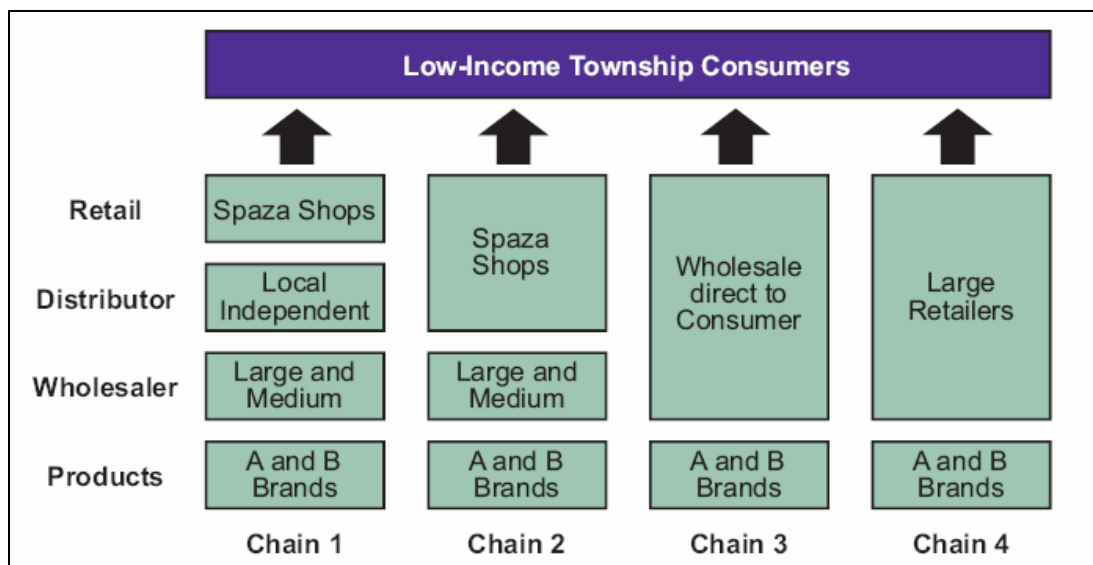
Low-Income Township Consumers

| | Chain 1 | Chain 2 | Chain 3 | Chain 4 |
|---|---|---|---|---|
| Retail | Spaza Shops | Spaza Shops | Wholesale direct to Consumer | Large Retailers |
| Distributor | Local Independent | | | |
| Wholesaler | Large and Medium | Large and Medium | | |
| Products | A and B Brands | A and B Brands | A and B Brands | A and B Brands |